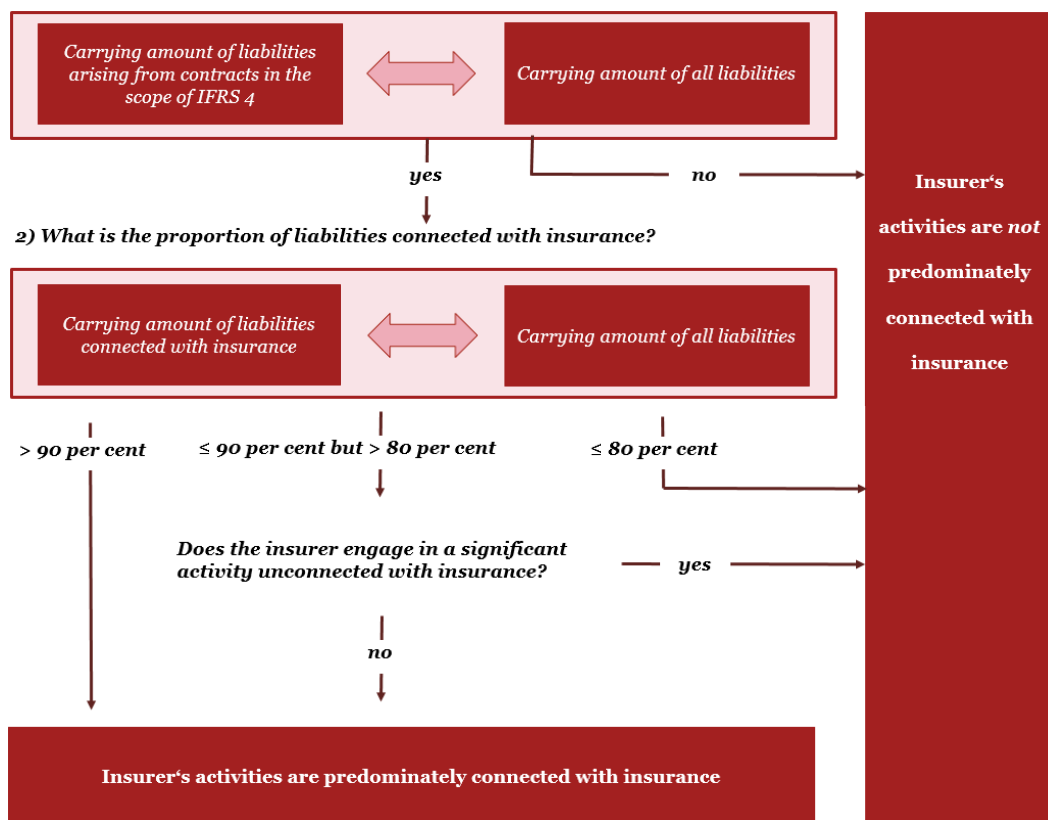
Carrying amount of liabilities arising from contracts in the scope of IFRS 4

Carrying amount of all liabilities

yes

no

Insurer‘s activities are *not* predominately connected with insurance

2) What is the proportion of liabilities connected with insurance?

Carrying amount of liabilities connected with insurance

Carrying amount of all liabilities

> 90 per cent

≤ 90 per cent but > 80 per cent

≤ 80 per cent

Does the insurer engage in a significant activity unconnected with insurance?

yes

no

Insurer‘s activities are predominately connected with insurance